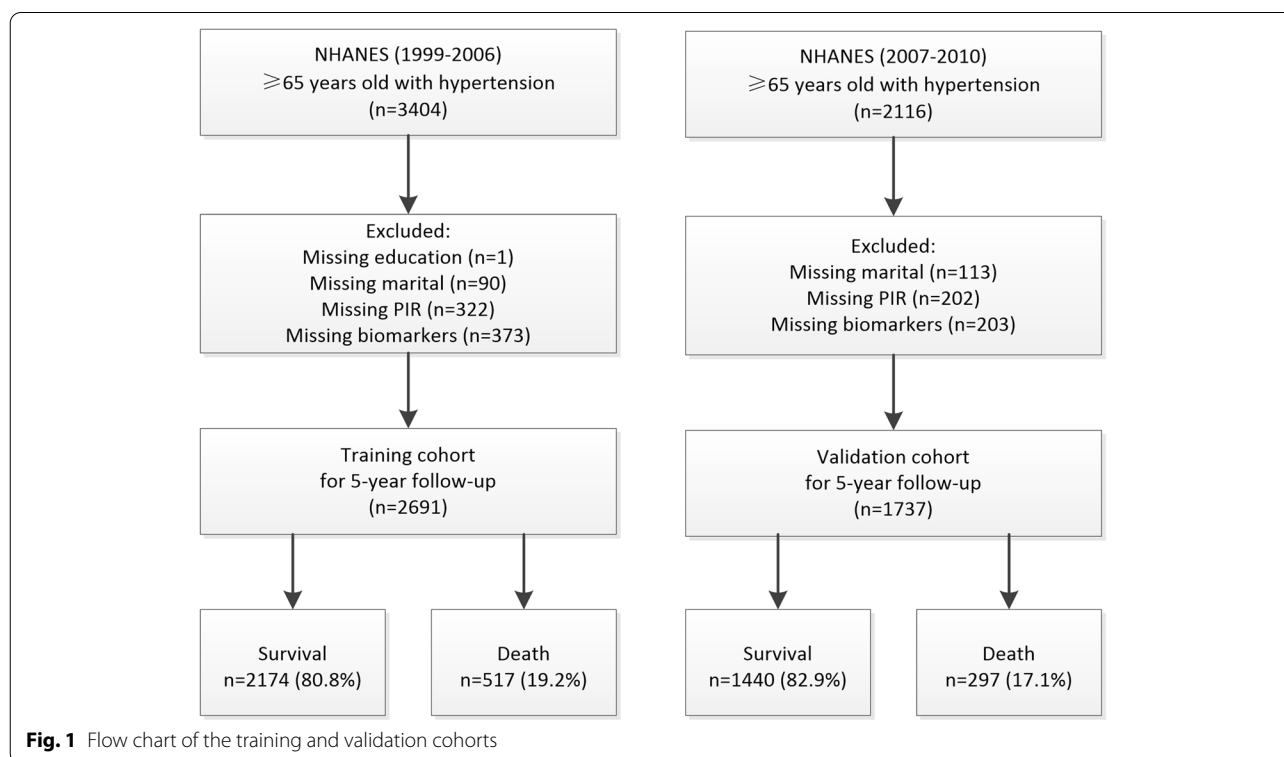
NHANES (1999-2006)
$\geqslant$65 years old with hypertension
(n=3404)

Excluded:
Missing education (n=1)
Missing marital (n=90)
Missing PIR (n=322)
Missing biomarkers (n=373)

Training cohort
for 5-year follow-up
(n=2691)

Survival
n=2174 (80.8%)

Death
n=517 (19.2%)

NHANES (2007-2010)
$\geqslant$65 years old with hypertension
(n=2116)

Excluded:
Missing marital (n=113)
Missing PIR (n=202)
Missing biomarkers (n=203)

Validation cohort
for 5-year follow-up
(n=1737)

Survival
n=1440 (82.9%)

Death
n=297 (17.1%)

Fig. 1 Flow chart of the training and validation cohorts